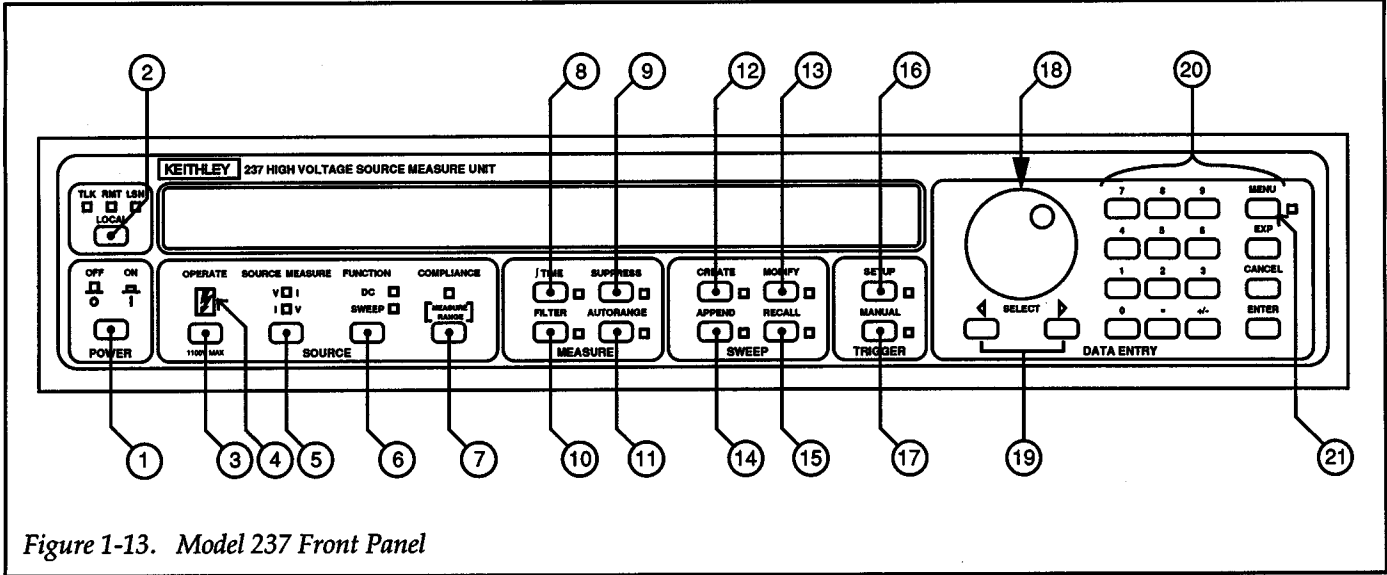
2 8 9 12 13 16 18 20

KEITHLEY 237 HIGH VOLTAGE SOURCE MEASURE UNIT

TLK RMT LSN
LOCAL

OFF ON
O I
POWER

OPERATE
1100V MAX

SOURCE MEASURE
V I
I V

FUNCTION
DC
SWEEP

SOURCE

COMPLIANCE
MEASURE/ RANGE

∫TIME SUPPRESS
FILTER AUTORANGE
MEASURE

CREATE MODIFY
APPEND RECALL
SWEEP

SETUP
MANUAL
TRIGGER

SELECT

7 8 9
4 5 6
1 2 3
0 . +/-

MENU
EXP
CANCEL
ENTER

DATA ENTRY

1 3 4 5 6 7 10 11 14 15 17 19 21

Figure 1-13. Model 237 Front Panel